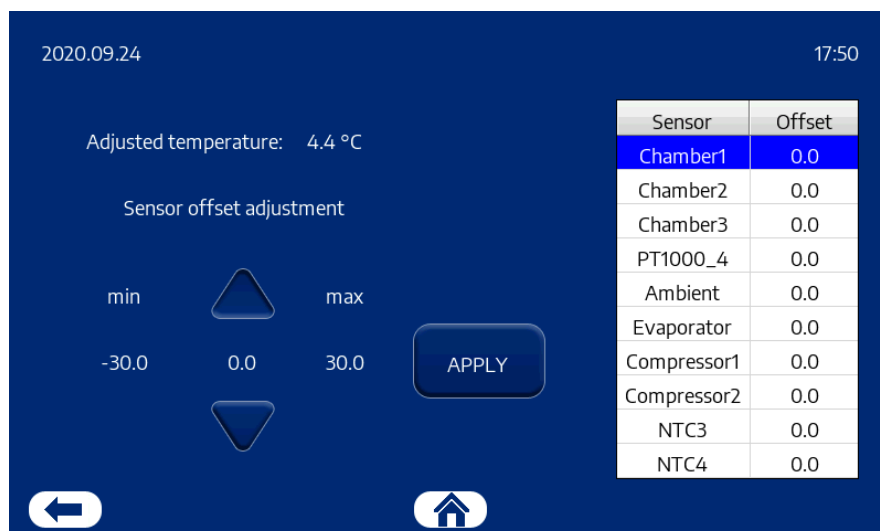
2020.09.24

17:50

Adjusted temperature: 4.4 °C

Sensor offset adjustment

min

max

-30.0

0.0

30.0

APPLY

| Sensor | Offset |
|---|---|
| Chamber1 | 0.0 |
| Chamber2 | 0.0 |
| Chamber3 | 0.0 |
| PT1000_4 | 0.0 |
| Ambient | 0.0 |
| Evaporator | 0.0 |
| Compressor1 | 0.0 |
| Compressor2 | 0.0 |
| NTC3 | 0.0 |
| NTC4 | 0.0 |